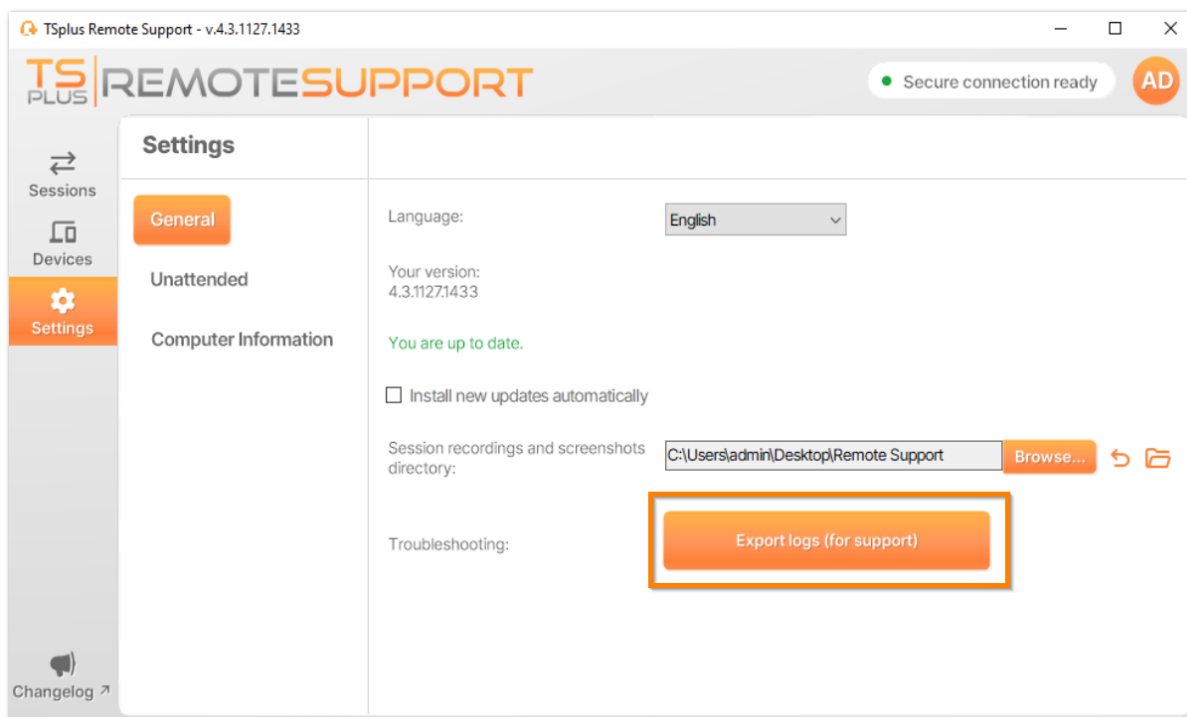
TSplus Remote Support - v.4.3.1127.1433

TS PLUS REMOTESUPPORT

Secure connection ready

AD

Sessions

Devices

Settings

Changelog ↗

Settings

General

Unattended

Computer Information

Language:

English

Your version:
4.3.1127.1433

You are up to date.

Install new updates automatically

Session recordings and screenshots directory:

C:\Users\admin\Desktop\Remote Support

Browse...

Troubleshooting:

Export logs (for support)